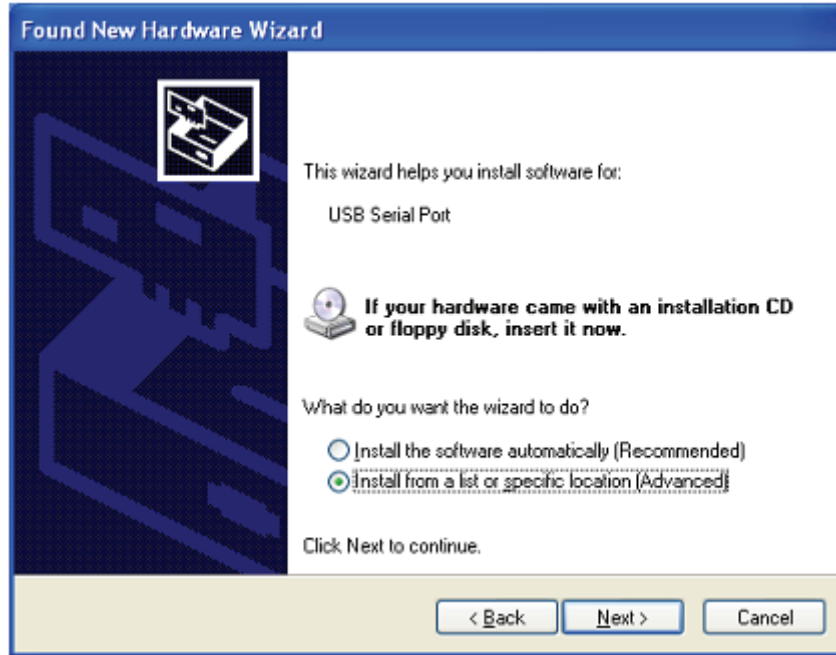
Found New Hardware Wizard

This wizard helps you install software for:

USB Serial Port

If your hardware came with an installation CD or floppy disk, insert it now.

What do you want the wizard to do?

Install the software automatically (Recommended)

Install from a list or specific location (Advanced)

Click Next to continue.

< Back

Next >

Cancel